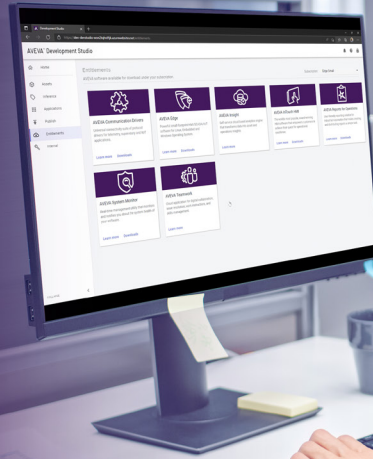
AVEVA Development Studio

Home

Entitlements

AVEVA software available for download under your subscription

AVEVA Communication Drivers

AVEVA Edge

AVEVA Insight

AVEVA Historian

AVEVA Reports for Operations

AVEVA System Monitor

AVEVA Teamwork

Learn more Downloads

Learn more Downloads

Learn more

Learn more Downloads

Learn more Downloads

Learn more Downloads

Learn more